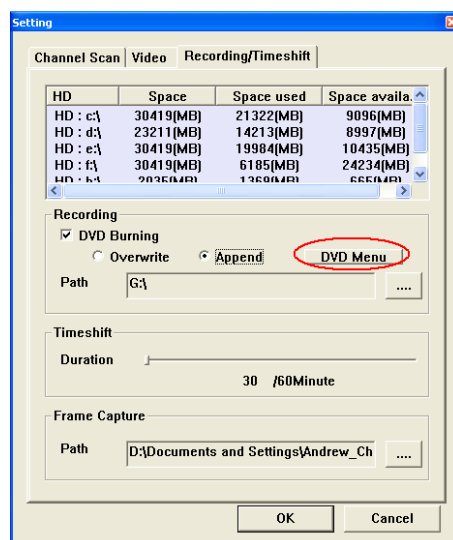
Setting

Channel Scan | Video | Recording/Timeshift

| HD | Space | Space used | Space availa. |
|---|---|---|---|
| HD : c:\ | 30419(MB) | 21322(MB) | 9096(MB) |
| HD : d:\ | 23211(MB) | 14213(MB) | 8997(MB) |
| HD : e:\ | 30419(MB) | 19984(MB) | 10435(MB) |
| HD : f:\ | 30419(MB) | 6185(MB) | 24234(MB) |
| HD : h:\ | 2035(MB) | 1369(MB) | 665(MB) |

Recording
DVD Burning
Overwrite
Append
DVD Menu
Path G:\
....

Timeshift
Duration
30 /60Minute

Frame Capture
Path D:\Documents and Settings\Andrew_Ch
....

OK
Cancel